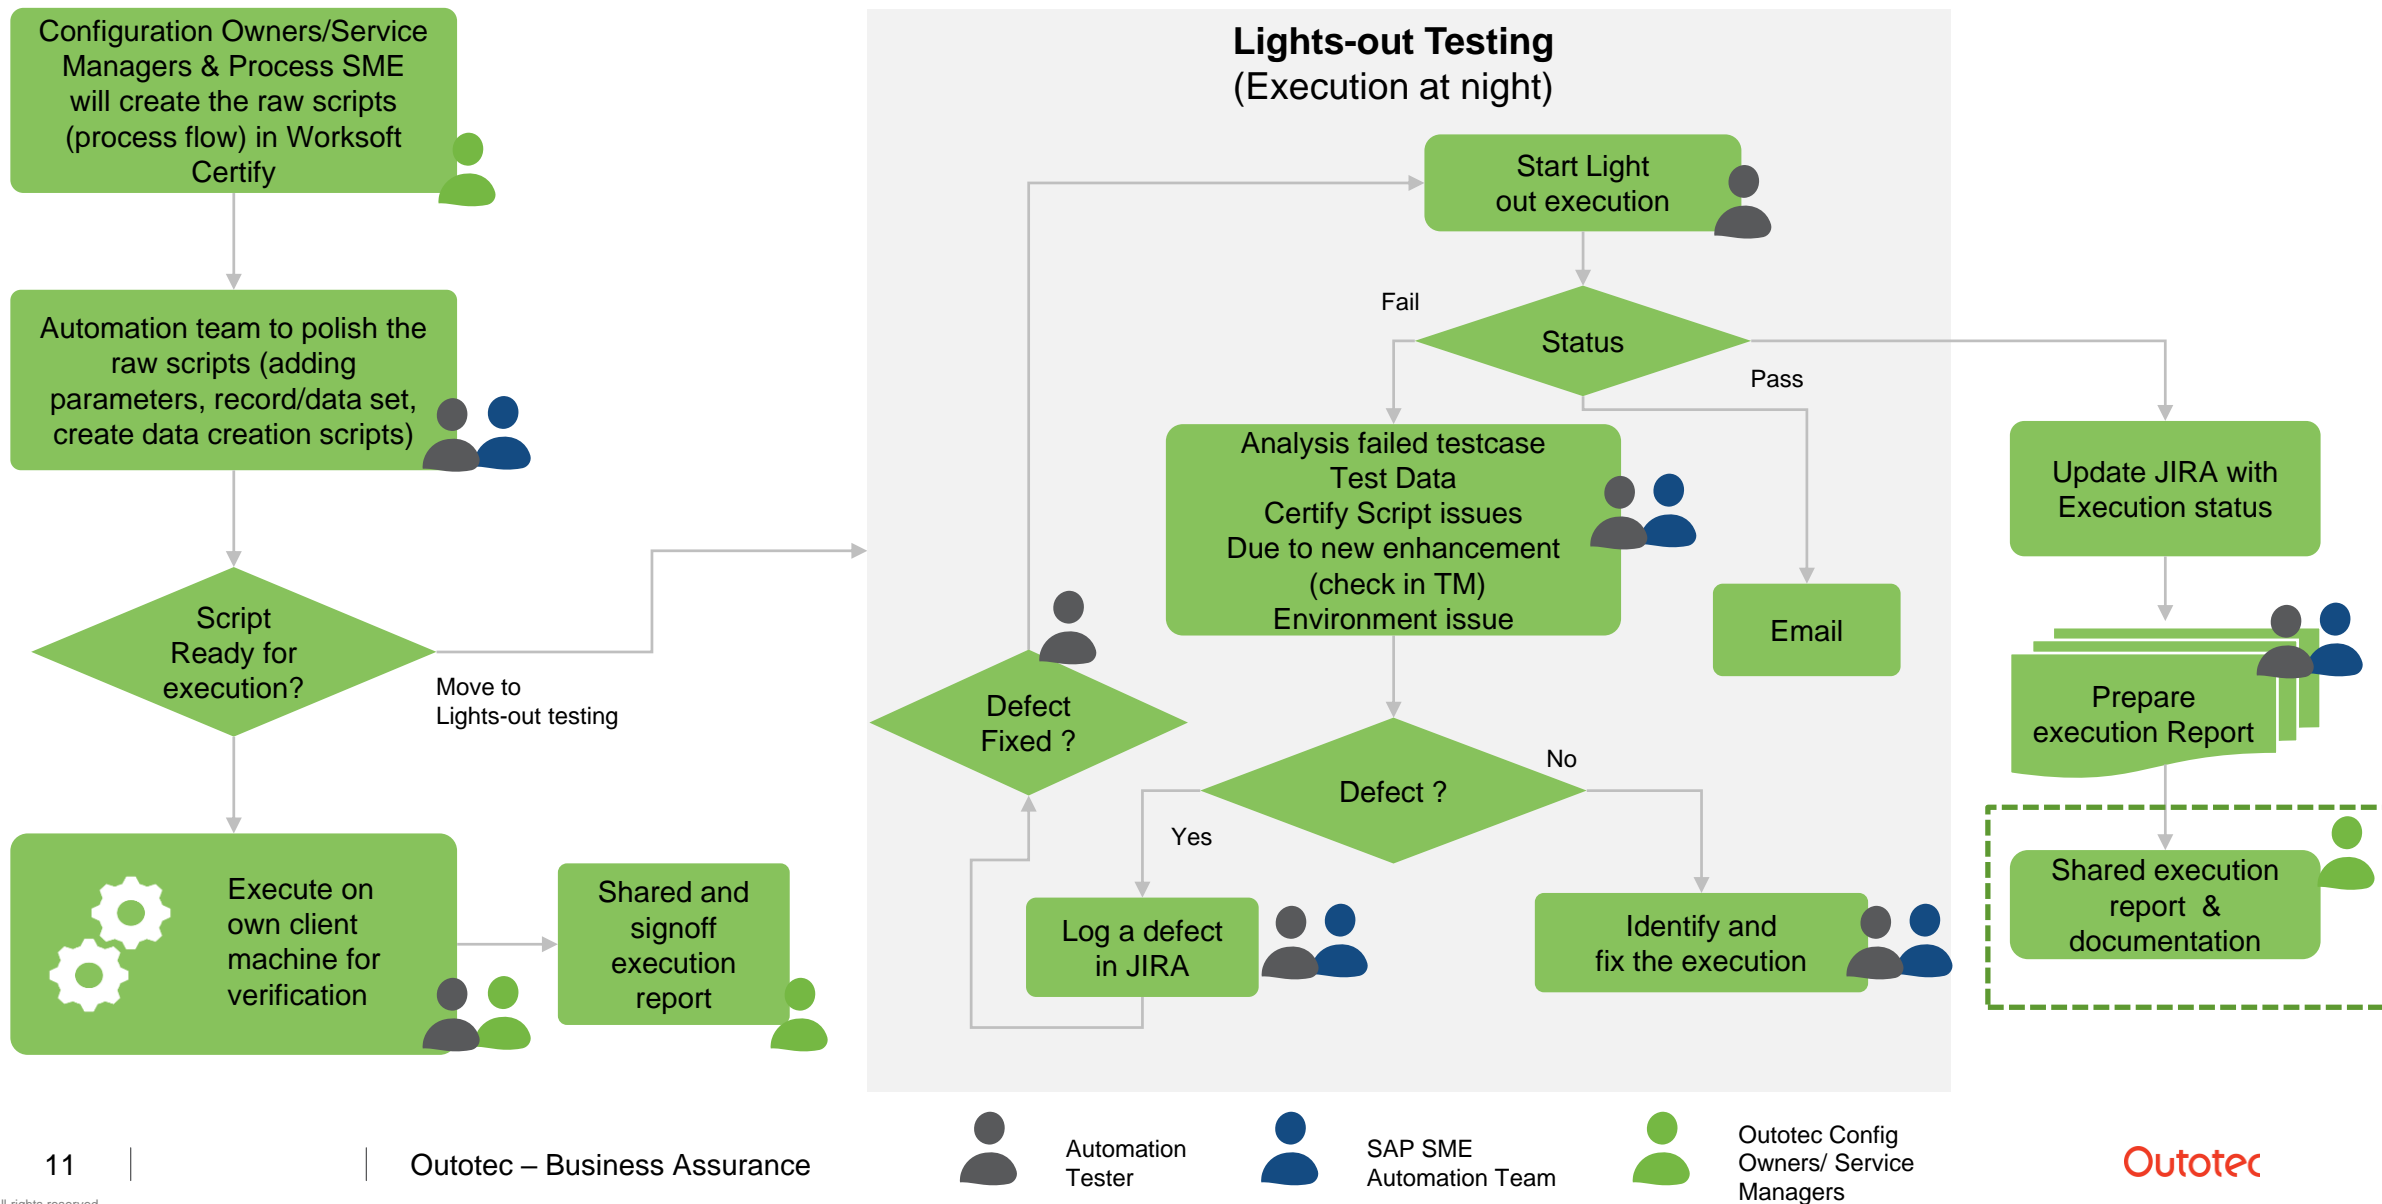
Configuration Owners/Service Managers & Process SME will create the raw scripts (process flow) in Worksoft Certify

Automation team to polish the raw scripts (adding parameters, record/data set, create data creation scripts)

Script Ready for execution?

Move to Lights-out testing

Execute on own client machine for verification

Shared and signoff execution report

Lights-out Testing
(Execution at night)

Start Light out execution

Fail

Status

Pass

Analysis failed testcase
Test Data
Certify Script issues
Due to new enhancement (check in TM)
Environment issue

Email

Update JIRA with Execution status

Prepare execution Report

Defect Fixed ?

Defect ?

No

Yes

Log a defect in JIRA

Identify and fix the execution

Shared execution report & documentation

11

Outotec – Business Assurance

Automation Tester

SAP SME Automation Team

Outotec Config Owners/ Service Managers

Outotec

ll rights reserved